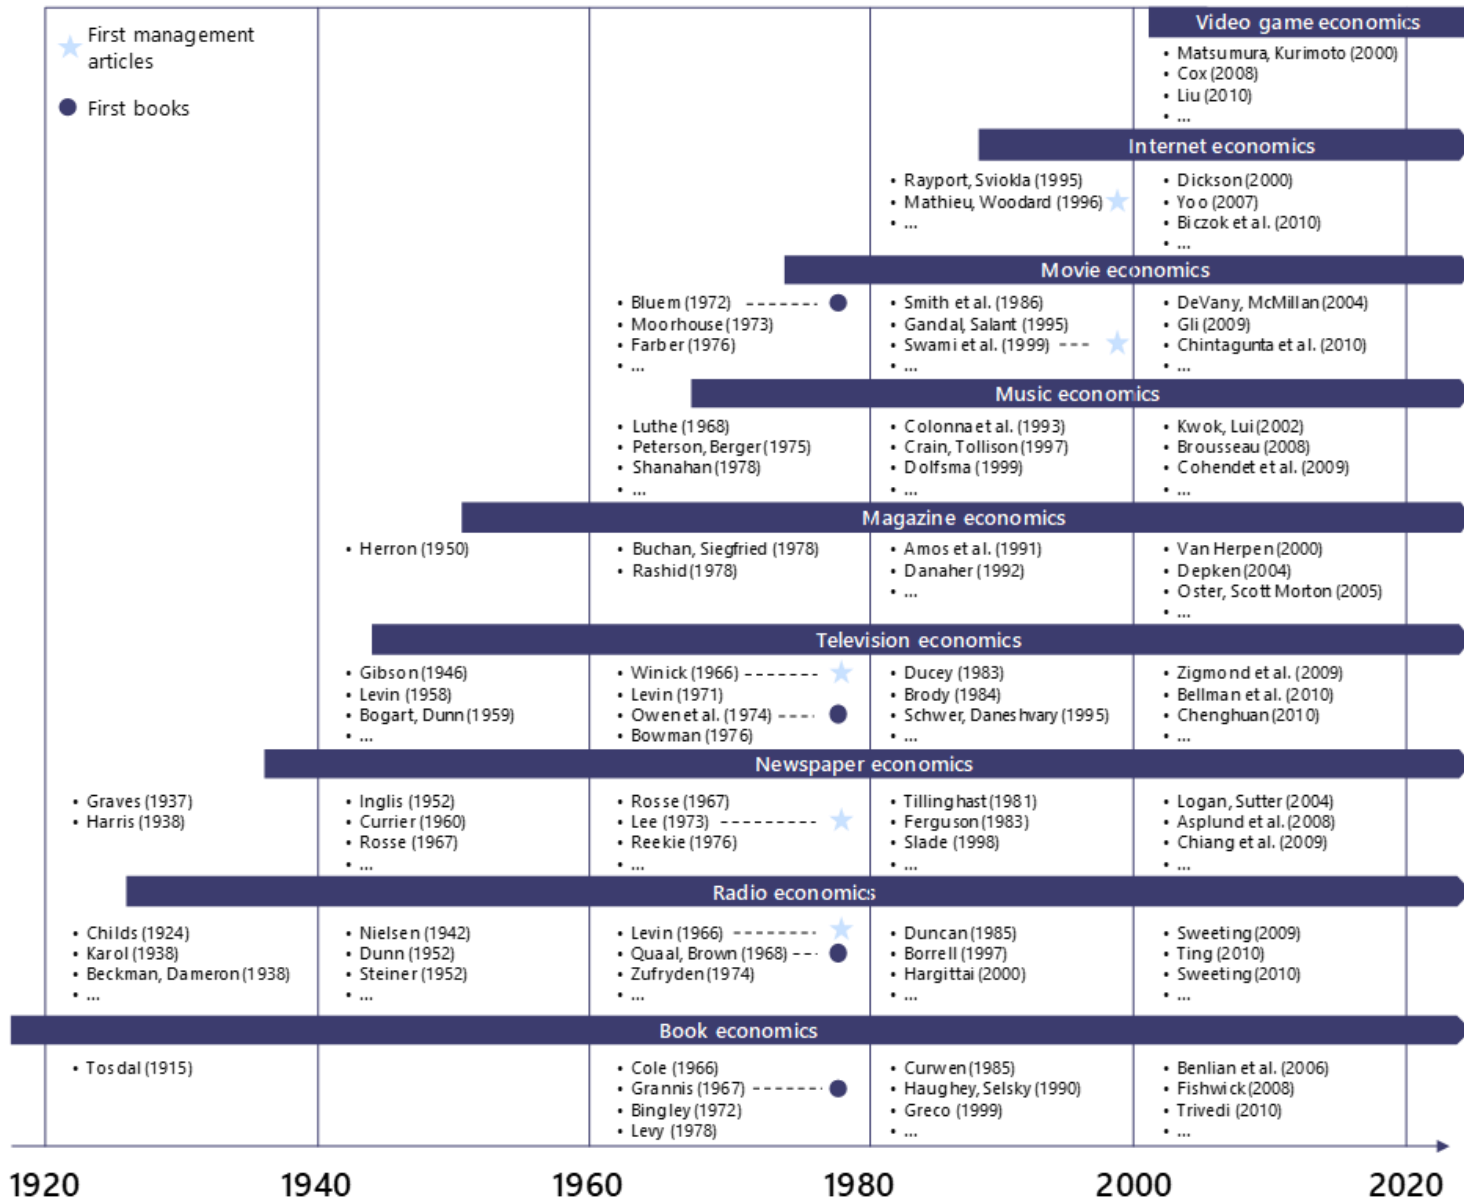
First management articles

First books

Video game economics
• Matsumura, Kurimoto (2000)
• Cox (2008)
• Liu (2010)
• ...

Internet economics
• Rayport, Sviokla (1995)
• Mathieu, Woodard (1996)
• ...
• Dickson (2000)
• Yoo (2007)
• Biczok et al. (2010)
• ...

Movie economics
• Bluem (1972)
• Moorhouse (1973)
• Farber (1976)
• ...
• Smith et al. (1986)
• Gandal, Salant (1995)
• Swami et al. (1999)
• ...
• DeVany, McMillan (2004)
• Gli (2009)
• Chintagunta et al. (2010)
• ...

Music economics
• Luthe (1968)
• Peterson, Berger (1975)
• Shanahan (1978)
• ...
• Colonna et al. (1993)
• Crain, Tollison (1997)
• Dolfsma (1999)
• ...
• Kwok, Lui (2002)
• Brousseau (2008)
• Cohendet et al. (2009)
• ...

Magazine economics
• Herron (1950)
• Buchan, Siegfried (1978)
• Rashid (1978)
• Amos et al. (1991)
• Danaher (1992)
• ...
• Van Herpen (2000)
• Depken (2004)
• Oster, Scott Morton (2005)
• ...

Television economics
• Gibson (1946)
• Levin (1958)
• Bogart, Dunn (1959)
• ...
• Winick (1966)
• Levin (1971)
• Owen et al. (1974)
• Bowman (1976)
• Ducey (1983)
• Brody (1984)
• Schwer, Daneshvary (1995)
• ...
• Zigmond et al. (2009)
• Bellman et al. (2010)
• Chenghuan (2010)
• ...

Newspaper economics
• Graves (1937)
• Harris (1938)
• Inglis (1952)
• Currier (1960)
• Rosse (1967)
• ...
• Rosse (1967)
• Lee (1973)
• Reekie (1976)
• ...
• Tillinghast (1981)
• Ferguson (1983)
• Slade (1998)
• ...
• Logan, Sutter (2004)
• Asplund et al. (2008)
• Chiang et al. (2009)
• ...

Radio economics
• Childs (1924)
• Karol (1938)
• Beckman, Dameron (1938)
• ...
• Nielsen (1942)
• Dunn (1952)
• Steiner (1952)
• ...
• Levin (1966)
• Quaal, Brown (1968)
• Zufryden (1974)
• ...
• Duncan (1985)
• Borrell (1997)
• Hargittai (2000)
• ...
• Sweeting (2009)
• Ting (2010)
• Sweeting (2010)
• ...

Book economics
• Tosdal (1915)
• Cole (1966)
• Grannis (1967)
• Bingley (1972)
• Levy (1978)
• Curwen (1985)
• Haughey, Selsky (1990)
• Greco (1999)
• ...
• Benlian et al. (2006)
• Fishwick (2008)
• Trivedi (2010)
• ...

1920 1940 1960 1980 2000 2020